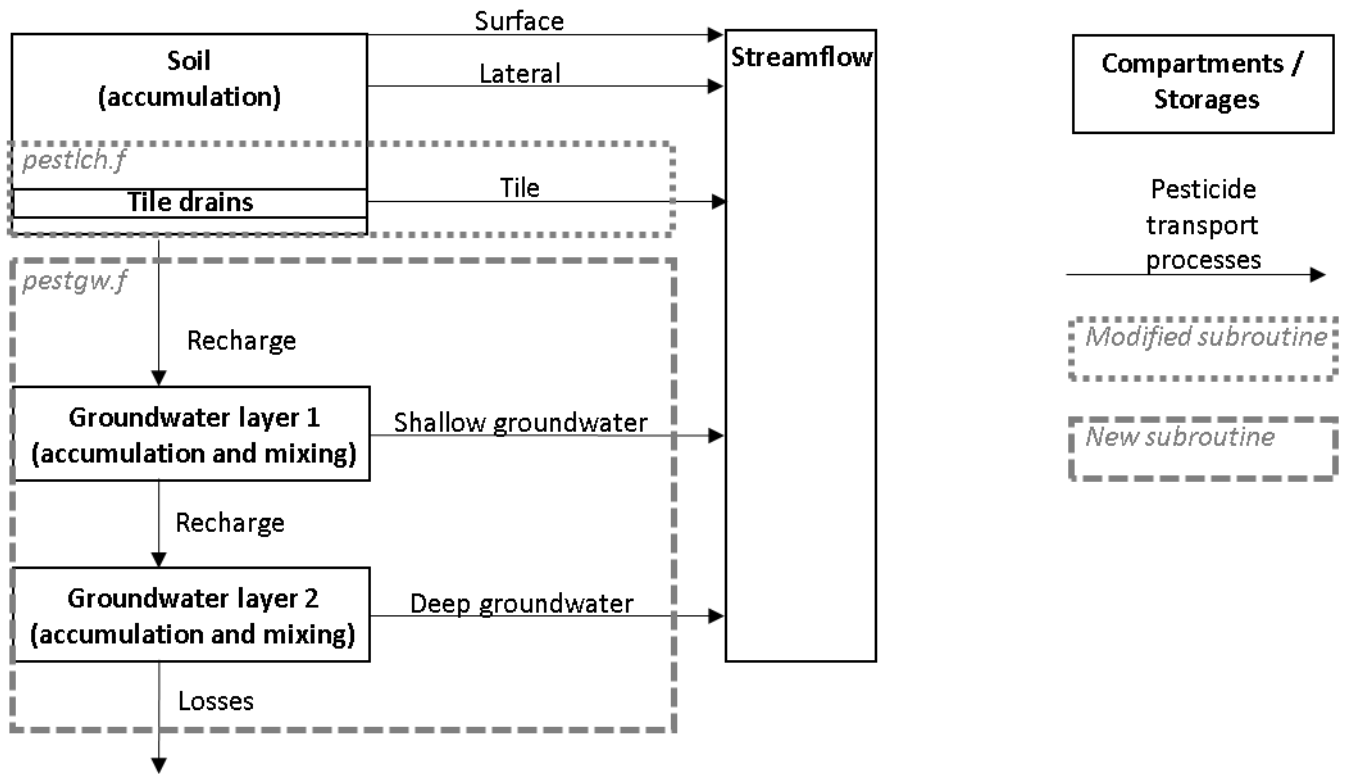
Soil
(accumulation)

Surface

Lateral

Streamflow

Compartments / Storages

pestlch.f

Tile drains

Tile

Pesticide transport processes

pestgw.f

Recharge

Modified subroutine

Groundwater layer 1
(accumulation and mixing)

Shallow groundwater

New subroutine

Recharge

Groundwater layer 2
(accumulation and mixing)

Deep groundwater

Losses